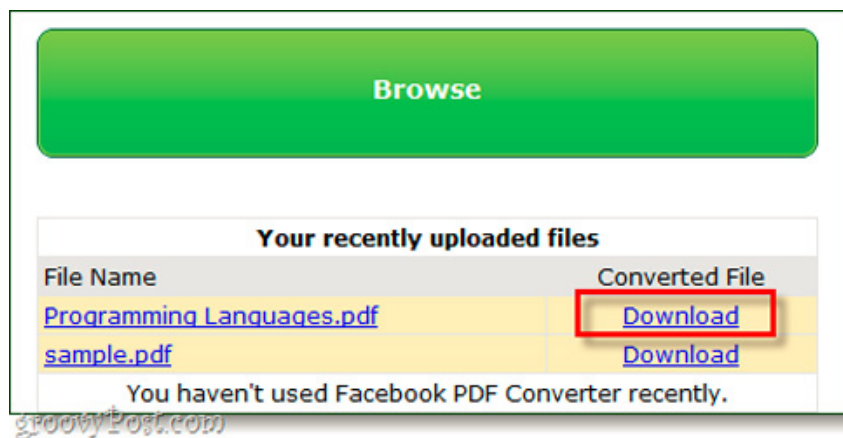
Browse

Your recently uploaded files

| File Name | Converted File |
|---|---|
| Programming Languages.pdf | Download |
| sample.pdf | Download |

You haven't used Facebook PDF Converter recently.

groovyPost.com